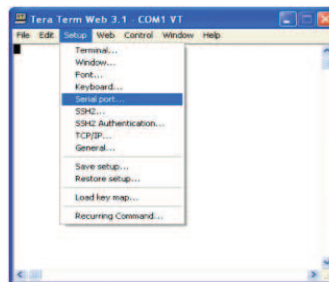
Tera Term Web 3.1 - COM1 VT

File Edit Setup Web Control Window Help

Terminal...
Window...
Font...
Keyboard...
Serial port...
SSH2...
SSH2 Authentication...
TCP/IP...
General...
Save setup...
Restore setup...
Load key map...
Recurring Command...